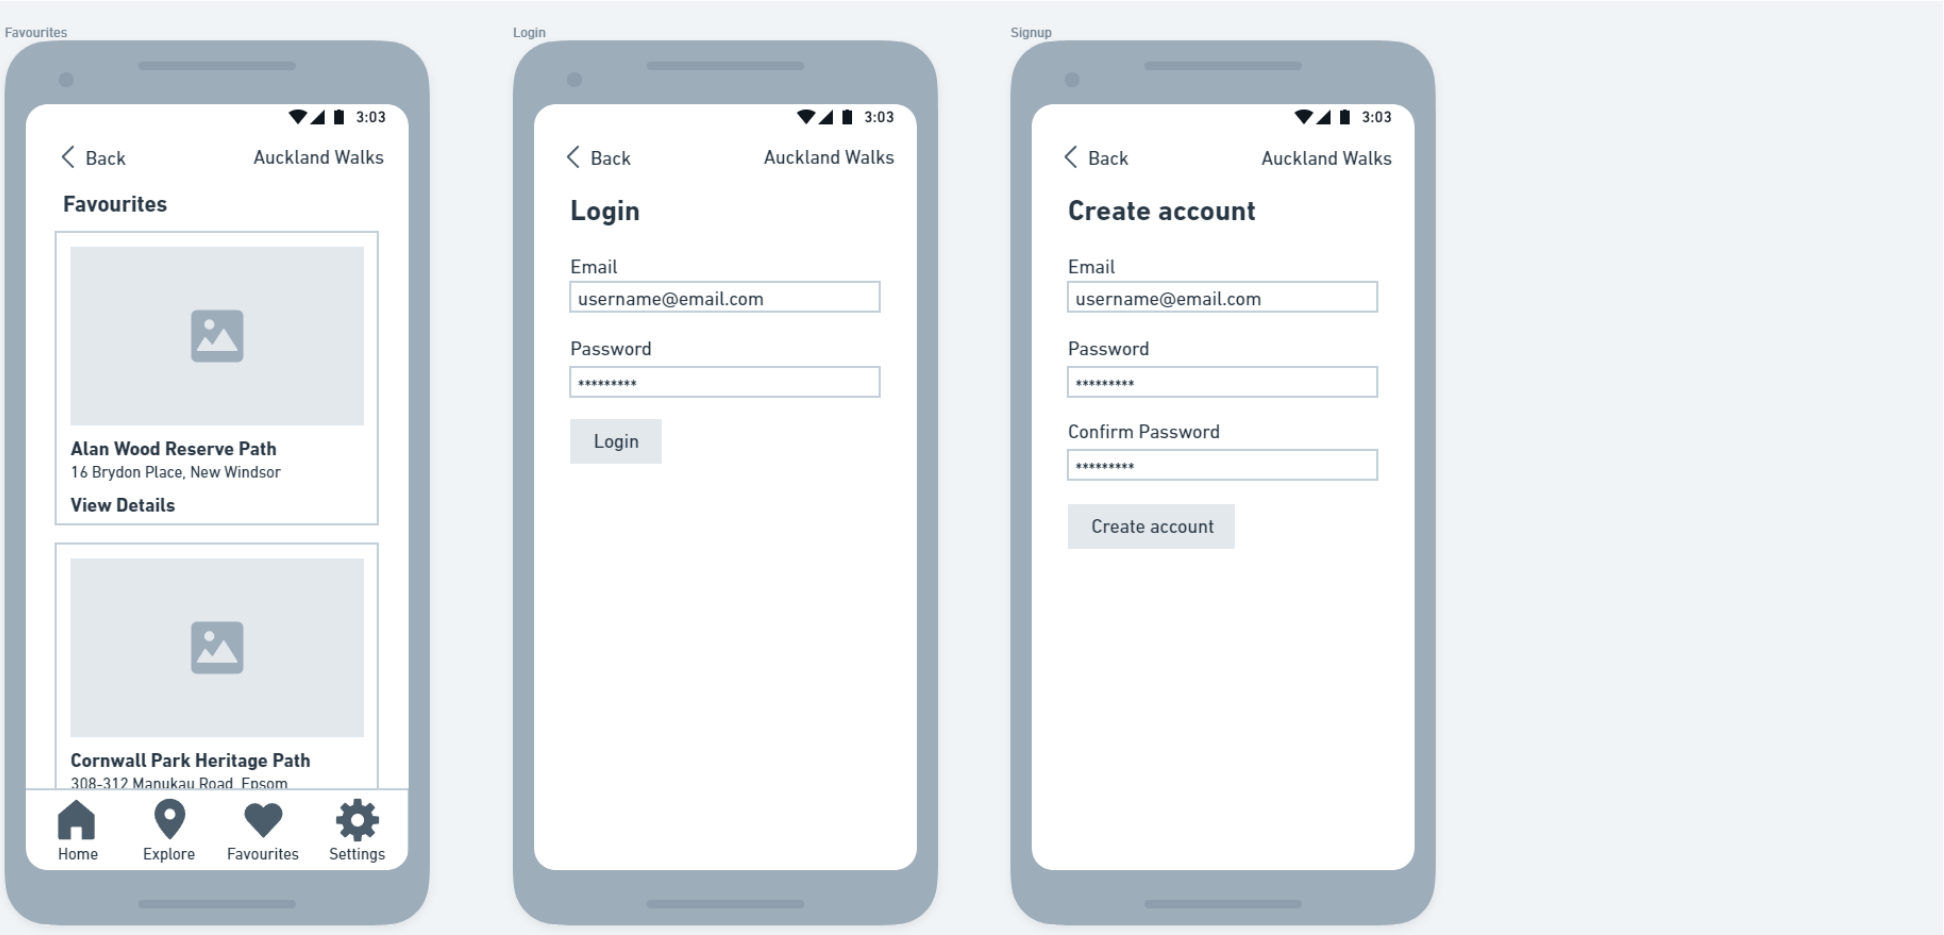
Favourites

3:03

Back

Auckland Walks

Favourites

Alan Wood Reserve Path
16 Brydon Place, New Windsor
View Details

Cornwall Park Heritage Path
308-312 Manukau Road, Epsom

Home Explore Favourites Settings

Login

3:03

Back

Auckland Walks

Login

Email
username@email.com

Password
*********

Login

Signup

3:03

Back

Auckland Walks

Create account

Email
username@email.com

Password
*********

Confirm Password
*********

Create account